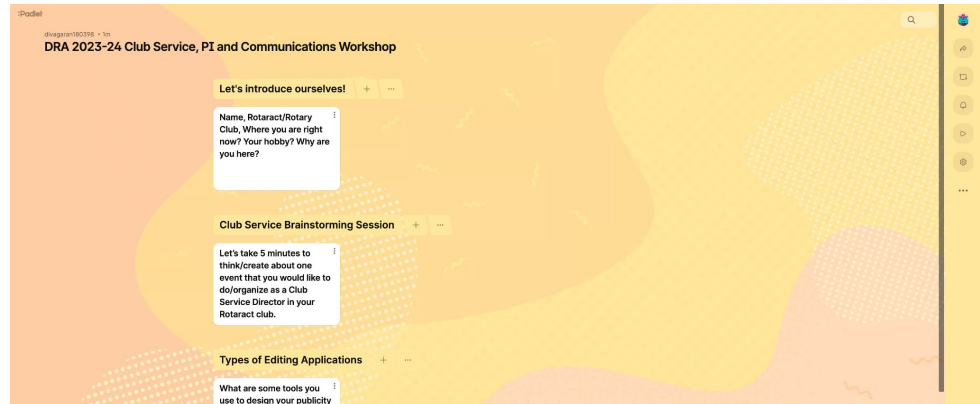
:Padlet

divagaran180398 • 1m

DRA 2023-24 Club Service, PI and Communications Workshop

Let's introduce ourselves! + ···

Name, Rotaract/Rotary Club, Where you are right now? Your hobby? Why are you here?

Club Service Brainstorming Session + ···

Let's take 5 minutes to think/create about one event that you would like to do/organize as a Club Service Director in your Rotaract club.

Types of Editing Applications + ···

What are some tools you use to design your publicity

···